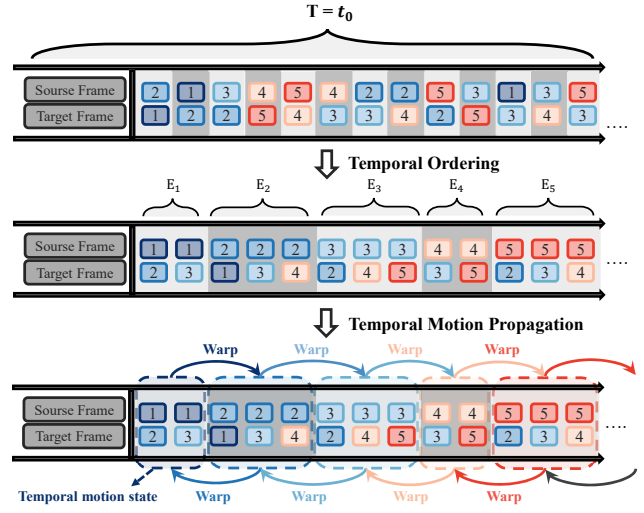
$T = t_0$

Sourse Frame
Target Frame

2 1 3 4 5 4 2 2 5 3 1 3 5
1 2 2 5 4 3 3 4 2 5 3 4 3
....

Temporal Ordering

$E_1$ $E_2$ $E_3$ $E_4$ $E_5$

Sourse Frame
Target Frame

1 1 2 2 2 3 3 3 4 4 5 5 5
2 3 1 3 4 2 4 5 3 5 2 3 4
....

Temporal Motion Propagation

Warp Warp Warp Warp

Sourse Frame
Target Frame

1 1 2 2 2 3 3 3 4 4 5 5 5
2 3 1 3 4 2 4 5 3 5 2 3 4
....

Temporal motion state
Warp Warp Warp Warp